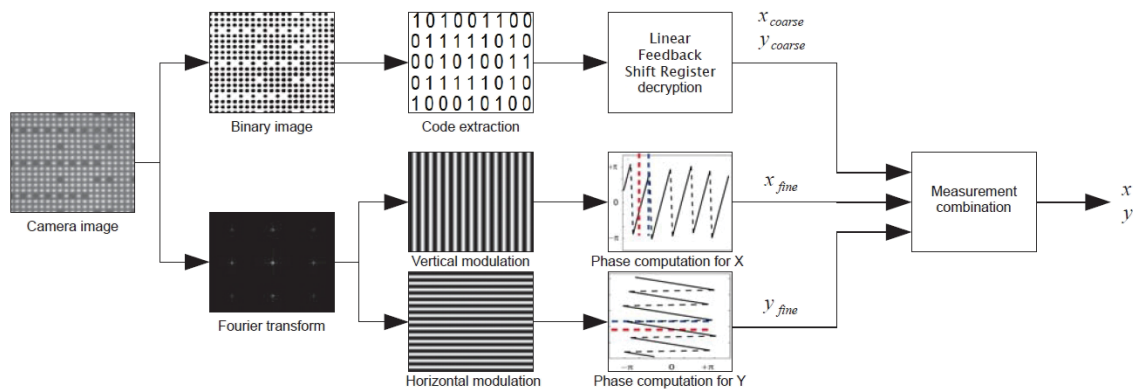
Camera image

Binary image

1 0 1 0 0 1 1 0 0
0 1 1 1 1 1 0 1 0
0 0 1 0 1 0 0 1 1
0 1 1 1 1 1 0 1 0
1 0 0 0 1 0 1 0 0

Code extraction

Linear Feedback Shift Register decryption

$x_{coarse}$
$y_{coarse}$

Fourier transform

Vertical modulation

$+\pi$
$0$
$-\pi$

Phase computation for X

$x_{fine}$

Horizontal modulation

$-\pi$ $0$ $+\pi$

Phase computation for Y

$y_{fine}$

Measurement combination

$x$
$y$